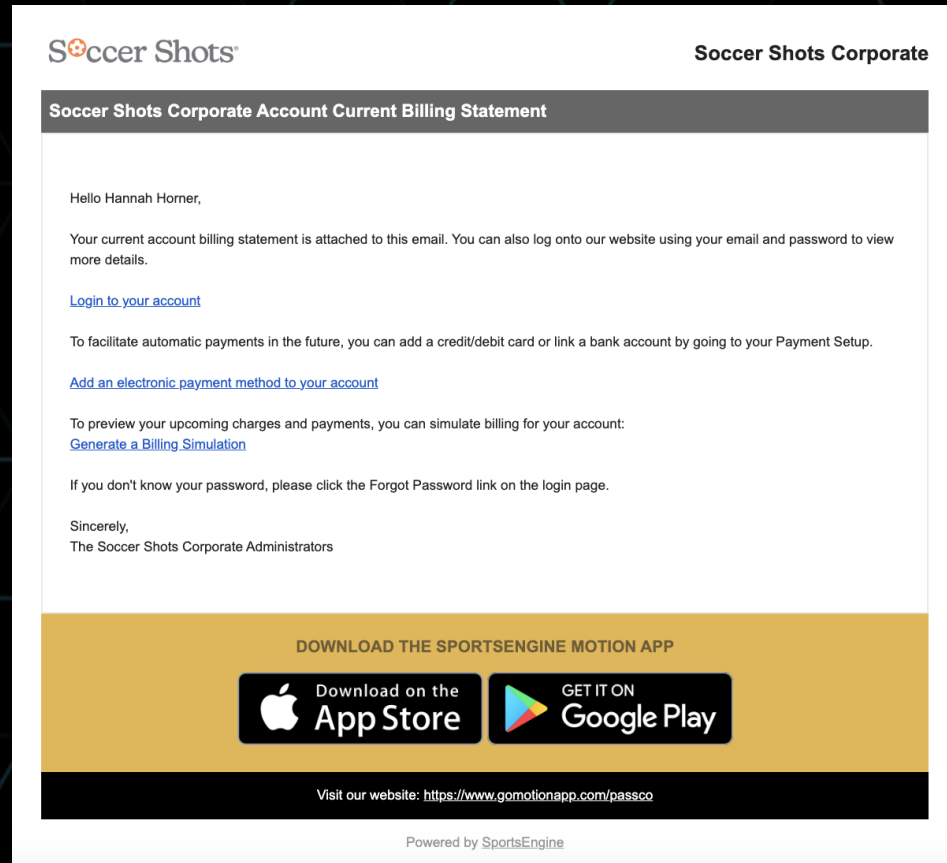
Soccer Shots®

Soccer Shots Corporate

Soccer Shots Corporate Account Current Billing Statement

Hello Hannah Horner,

Your current account billing statement is attached to this email. You can also log onto our website using your email and password to view more details.

Login to your account

To facilitate automatic payments in the future, you can add a credit/debit card or link a bank account by going to your Payment Setup.

Add an electronic payment method to your account

To preview your upcoming charges and payments, you can simulate billing for your account:
Generate a Billing Simulation

If you don't know your password, please click the Forgot Password link on the login page.

Sincerely,
The Soccer Shots Corporate Administrators

DOWNLOAD THE SPORTSENGINE MOTION APP

Download on the App Store

GET IT ON Google Play

Visit our website: https://www.gomotionapp.com/passco

Powered by SportsEngine